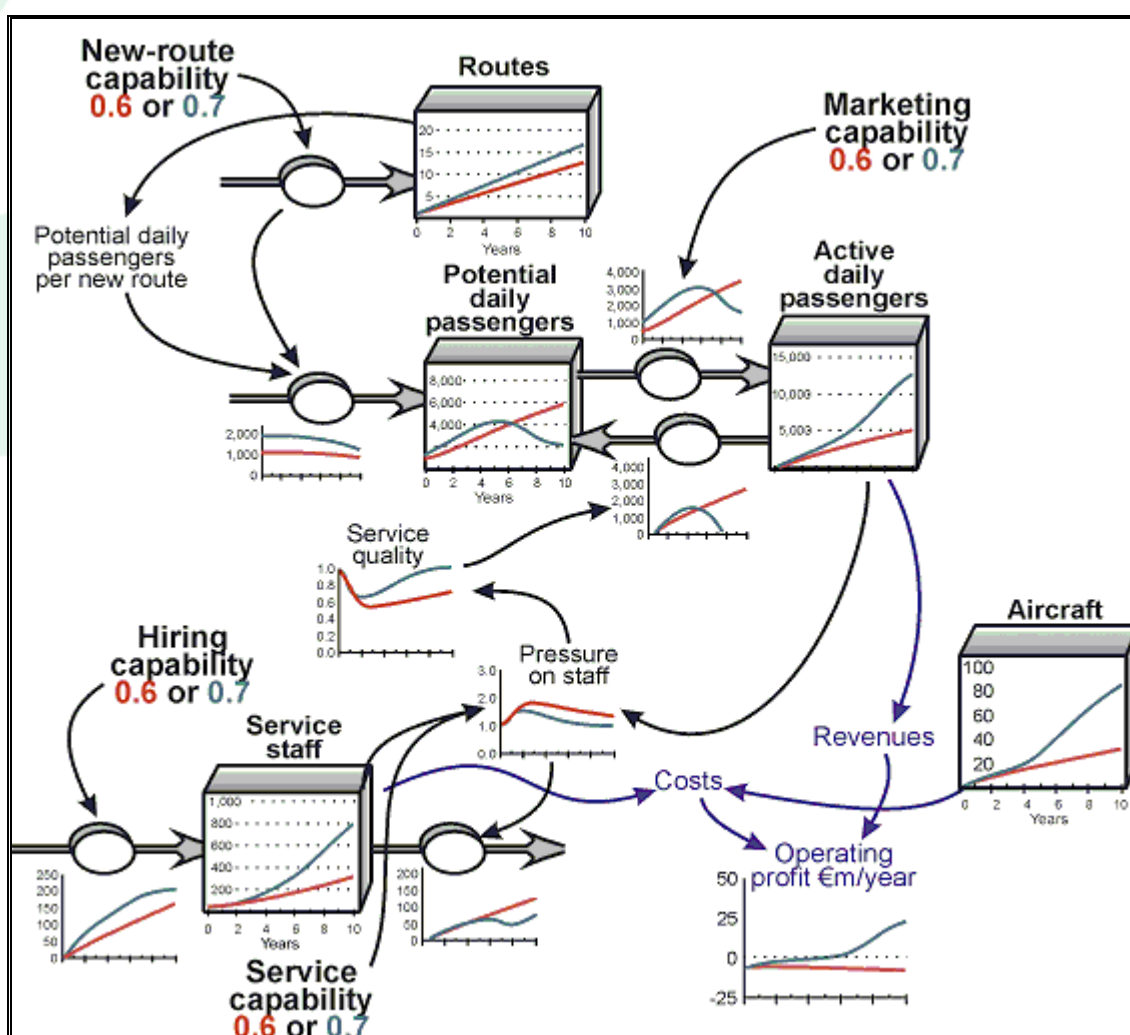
New-route capability
0.6 or 0.7

Routes
20
15
10
5
0 2 4 6 8 10
Years

Marketing capability
0.6 or 0.7

Potential daily passengers per new route

Potential daily passengers
8,000
6,000
4,000
2,000
0 2 4 6 8 10
Years

4,000
3,000
2,000
1,000

Active daily passengers
15,000
10,000
5,000

2,000
1,000
0

4,000
3,000
2,000
1,000
0

Service quality
1.0
0.8
0.6
0.4
0.2
0.0

Pressure on staff
3.0
2.0
1.0
0.0

Aircraft
100
80
60
40
20
0 2 4 6 8 10
Years

Hiring capability
0.6 or 0.7

Service staff
1,000
800
600
400
200
0 2 4 6 8 10
Years

Revenues

Costs

250
200
150
100
50
0

200
150
100
50
0

Operating profit €m/year
50
25
0
-25

Service capability
0.6 or 0.7